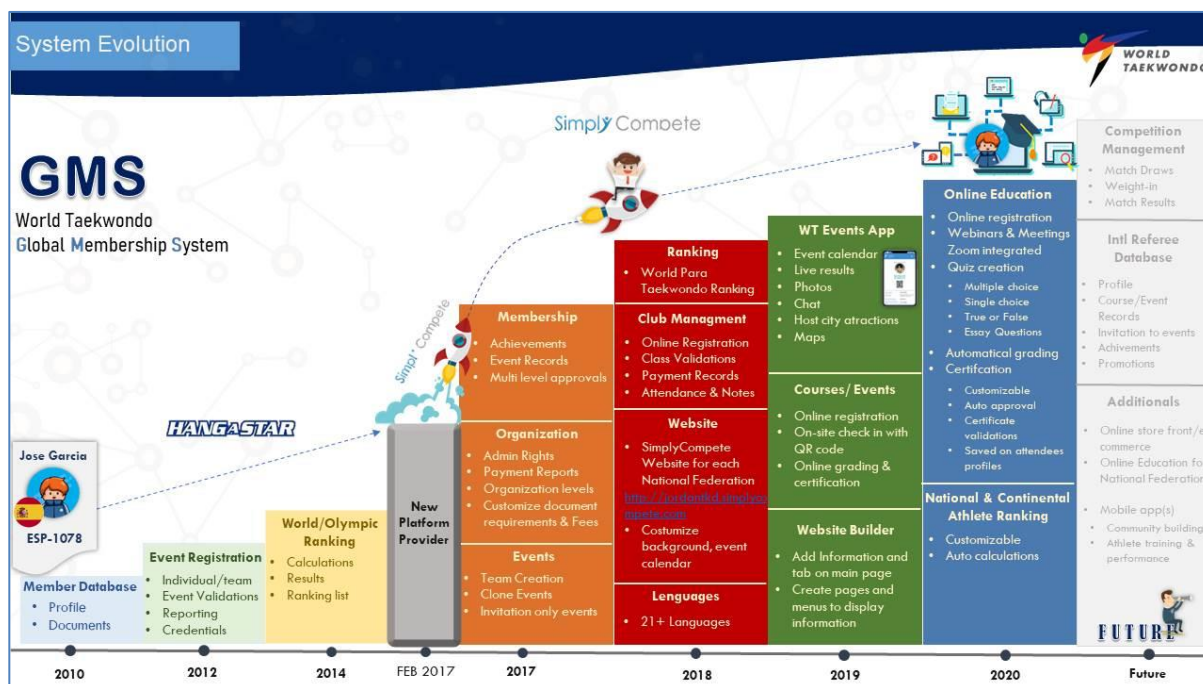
System Evolution

WORLD TAEKWONDO

GMS
World Taekwondo
Global Membership System

Simply Compete

Simply Compete

HANGASTAR

Jose Garcia
ESP-1078

Member Database
- Profile
- Documents

Event Registration
- Individual/team
- Event Validations
- Reporting
- Credentials

World/Olympic Ranking
- Calculations
- Results
- Ranking list

New Platform Provider

Membership
- Achievements
- Event Records
- Multi level approvals

Organization
- Admin Rights
- Payment Reports
- Organization levels
- Customize document requirements & Fees

Events
- Team Creation
- Clone Events
- Invitation only events

Ranking
- World Para Taekwondo Ranking

Club Managment
- Online Registration
- Class Validations
- Payment Records
- Attendance & Notes

Website
- SimplyCompete Website for each National Federation
https://psdantkd.simplycompete.com
- Costumize background, event calendar

Lenguages
- 21+ Languages

WT Events App
- Event calendar
- Live results
- Photos
- Chat
- Host city atractions
- Maps

Courses/ Events
- Online registration
- On-site check in with QR code
- Online grading & certification

Website Builder
- Add Information and tab on main page
- Create pages and menus to display information

Online Education
- Online registration
- Webinars & Meetings Zoom integrated
- Quiz creation
  - Multiple choice
  - Single choice
  - True or False
  - Essay Questions
- Automatical grading
- Certifcation
  - Customizable
  - Auto approval
  - Certificate validations
  - Saved on attendees profiles

National & Continental Athlete Ranking
- Customizable
- Auto calculations

Competition Management
- Match Draws
- Weight-in
- Match Results

Intl Referee Database
- Profile
- Course/Event Records
- Invitation to events
- Achivements
- Promotions

Additionals
- Online store front/e-commerce
- Online Education for National Federations
- Mobile app(s)
  - Community building
  - Athlete training & performance

FUTURE

2010 2012 2014 FEB 2017 2017 2018 2019 2020 Future